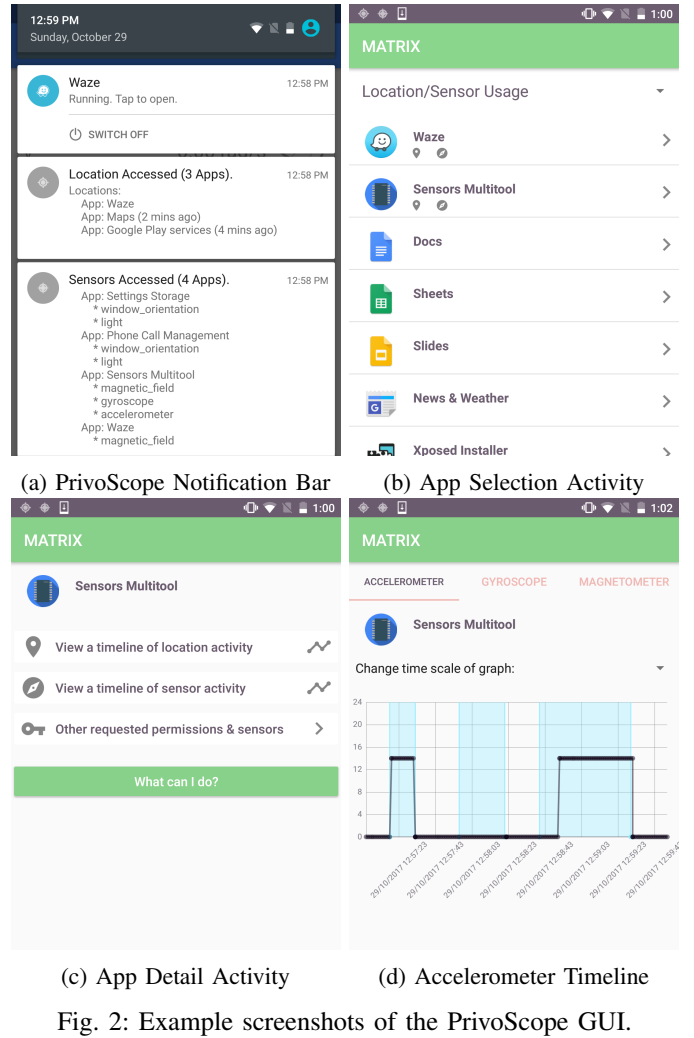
12:59 PM
Sunday, October 29

Waze 12:58 PM
Running. Tap to open.

SWITCH OFF

Location Accessed (3 Apps). 12:58 PM
Locations:
App: Waze
App: Maps (2 mins ago)
App: Google Play services (4 mins ago)

Sensors Accessed (4 Apps). 12:58 PM
App: Settings Storage
* window_orientation
* light
App: Phone Call Management
* window_orientation
* light
App: Sensors Multitool
* magnetic_field
* gyroscope
* accelerometer
App: Waze
* magnetic_field

(a) PrivoScope Notification Bar

1:00

MATRIX

Location/Sensor Usage

Waze

Sensors Multitool

Docs

Sheets

Slides

News & Weather

Xposed Installer

(b) App Selection Activity

1:00

MATRIX

Sensors Multitool

View a timeline of location activity

View a timeline of sensor activity

Other requested permissions & sensors

What can I do?

(c) App Detail Activity

1:02

MATRIX

ACCELEROMETER GYROSCOPE MAGNETOMETER

Sensors Multitool

Change time scale of graph:

24
20
16
12
8
4
0

29/10/2017 12:57:23
29/10/2017 12:57:43
29/10/2017 12:58:03
29/10/2017 12:58:23
29/10/2017 12:58:43
29/10/2017 12:59:03
29/10/2017 12:59:23
29/10/2017 12:59:4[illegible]

(d) Accelerometer Timeline

Fig. 2: Example screenshots of the PrivoScope GUI.